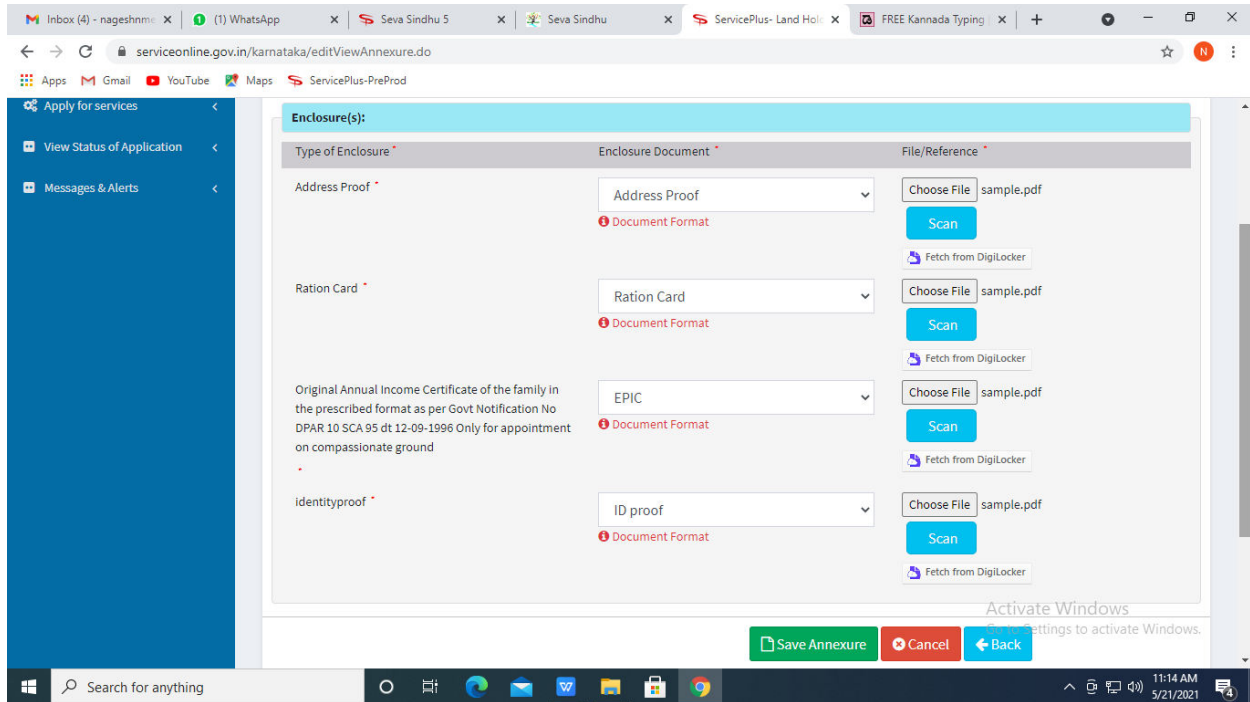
Inbox (4) - nageshnm ×
(1) WhatsApp ×
Seva Sindhu 5 ×
Seva Sindhu ×
ServicePlus- Land Hol ×
FREE Kannada Typing ×
+

serviceonline.gov.in/karnataka/editViewAnnexure.do

Apps Gmail YouTube Maps ServicePlus-PreProd

Apply for services
View Status of Application
Messages & Alerts

Enclosure(s):

| Type of Enclosure * | Enclosure Document * | File/Reference * |
|---|---|---|
| Address Proof * | Address Proof<br>Document Format | Choose File sample.pdf<br>Scan<br>Fetch from DigiLocker |
| Ration Card * | Ration Card<br>Document Format | Choose File sample.pdf<br>Scan<br>Fetch from DigiLocker |
| Original Annual Income Certificate of the family in the prescribed format as per Govt Notification No DPAR 10 SCA 95 dt 12-09-1996 Only for appointment on compassionate ground * | EPIC<br>Document Format | Choose File sample.pdf<br>Scan<br>Fetch from DigiLocker |
| identityproof * | ID proof<br>Document Format | Choose File sample.pdf<br>Scan<br>Fetch from DigiLocker |

Activate Windows
Go to Settings to activate Windows.

Save Annexure Cancel Back

Search for anything
11:14 AM
5/21/2021
4